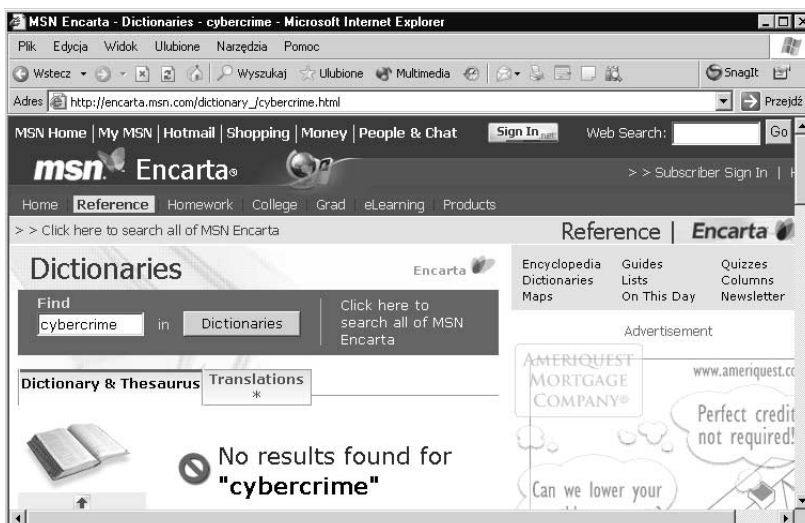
MSN Encarta - Dictionaries - cybercrime - Microsoft Internet Explorer

Plik Edycja Widok Ulubione Narzędzia Pomoc

Wstecz Wyszukaj Ulubione Multimedia SnagIt

Adres http://encarta.msn.com/dictionary_/cybercrime.html Przejdź

MSN Home | My MSN | Hotmail | Shopping | Money | People & Chat Sign In Web Search: Go

msn Encarta

> > Subscriber Sign In |

Home Reference Homework College Grad eLearning Products

> > Click here to search all of MSN Encarta

Reference | Encarta

Dictionaries Encarta

Encyclopedia Guides Quizzes
Dictionaries Lists Columns
Maps On This Day Newsletter

Find
cybercrime in Dictionaries

Click here to search all of MSN Encarta

Advertisement

AMERIQUEST MORTGAGE COMPANY®

www.ameriquest.co

Perfect credit not required!

Can we lower your

Dictionary & Thesaurus Translations
*

No results found for "cybercrime"